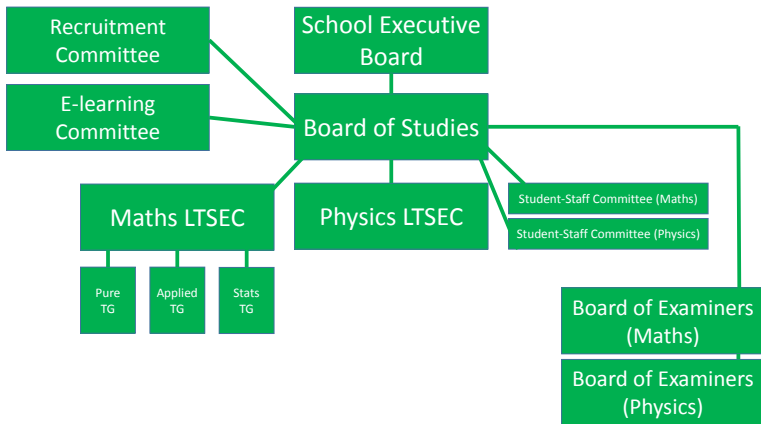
Recruitment Committee

School Executive Board

E-learning Committee

Board of Studies

Maths LTSEC

Physics LTSEC

Student-Staff Committee (Maths)

Student-Staff Committee (Physics)

Pure TG

Applied TG

Stats TG

Board of Examiners (Maths)

Board of Examiners (Physics)